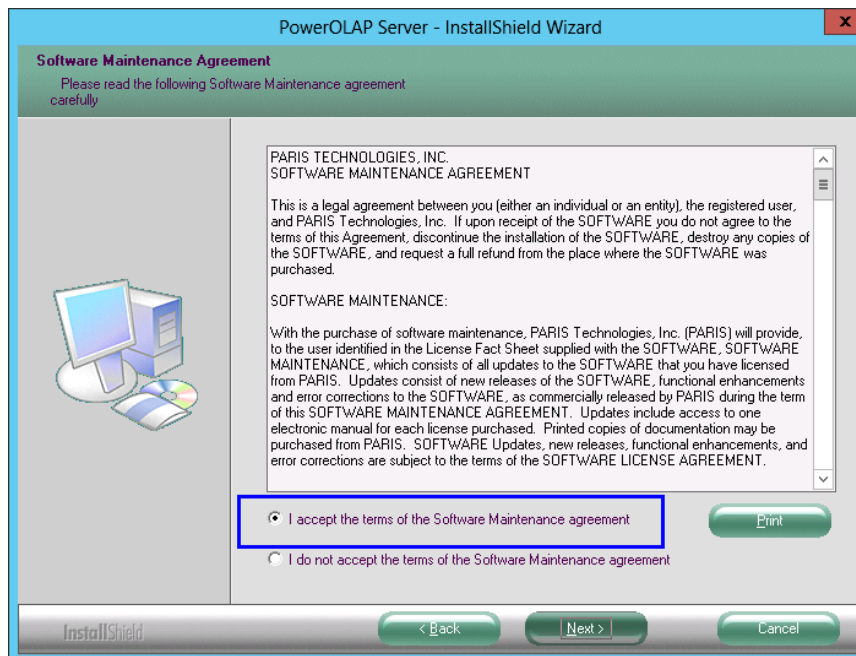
PowerOLAP Server - InstallShield Wizard

x

Software Maintenance Agreement

Please read the following Software Maintenance agreement carefully

PARIS TECHNOLOGIES, INC.
SOFTWARE MAINTENANCE AGREEMENT

This is a legal agreement between you (either an individual or an entity), the registered user, and PARIS Technologies, Inc. If upon receipt of the SOFTWARE you do not agree to the terms of this Agreement, discontinue the installation of the SOFTWARE, destroy any copies of the SOFTWARE, and request a full refund from the place where the SOFTWARE was purchased.

SOFTWARE MAINTENANCE:

With the purchase of software maintenance, PARIS Technologies, Inc. (PARIS) will provide, to the user identified in the License Fact Sheet supplied with the SOFTWARE, SOFTWARE MAINTENANCE, which consists of all updates to the SOFTWARE that you have licensed from PARIS. Updates consist of new releases of the SOFTWARE, functional enhancements and error corrections to the SOFTWARE, as commercially released by PARIS during the term of this SOFTWARE MAINTENANCE AGREEMENT. Updates include access to one electronic manual for each license purchased. Printed copies of documentation may be purchased from PARIS. SOFTWARE Updates, new releases, functional enhancements, and error corrections are subject to the terms of the SOFTWARE LICENSE AGREEMENT.

I accept the terms of the Software Maintenance agreement

Print

I do not accept the terms of the Software Maintenance agreement

InstallShield

< Back

Next >

Cancel